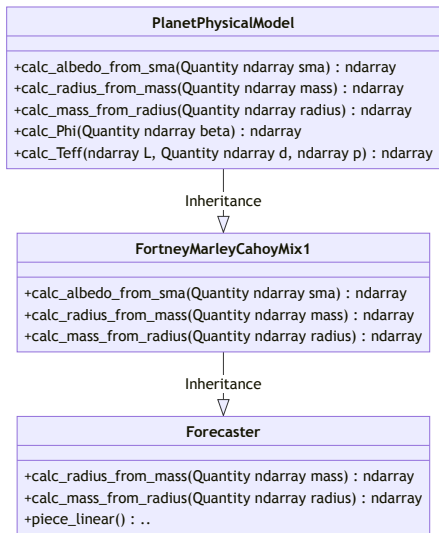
PlanetPhysicalModel

+calc_albedo_from_sma(Quantity ndarray sma) : ndarray
+calc_radius_from_mass(Quantity ndarray mass) : ndarray
+calc_mass_from_radius(Quantity ndarray radius) : ndarray
+calc_Phi(Quantity ndarray beta) : ndarray
+calc_Teff(ndarray L, Quantity ndarray d, ndarray p) : ndarray

Inheritance

FortneyMarleyCahoyMix1

+calc_albedo_from_sma(Quantity ndarray sma) : ndarray
+calc_radius_from_mass(Quantity ndarray mass) : ndarray
+calc_mass_from_radius(Quantity ndarray radius) : ndarray

Inheritance

Forecaster

+calc_radius_from_mass(Quantity ndarray mass) : ndarray
+calc_mass_from_radius(Quantity ndarray radius) : ndarray
+piece_linear() : ..